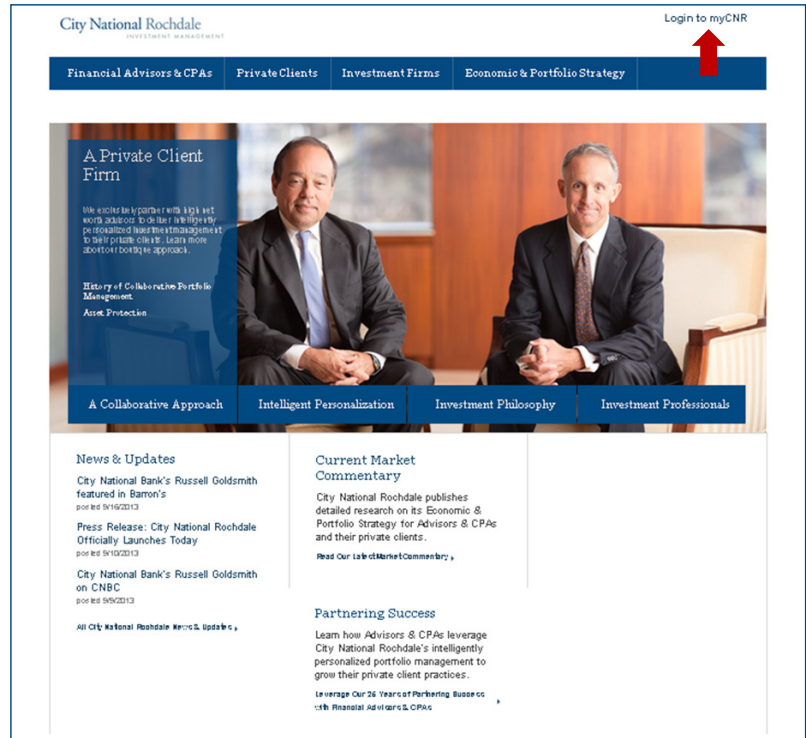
City National Rochdale
INVESTMENT MANAGEMENT

Login to myCNR

Financial Advisors & CPAs | Private Clients | Investment Firms | Economic & Portfolio Strategy

A Private Client Firm

We exclusively partner with high net worth advisors to deliver intelligently personalized investment management to their private clients. Learn more about our boutique approach.

History of Collaborative Portfolio Management

Asset Protection

A Collaborative Approach | Intelligent Personalization | Investment Philosophy | Investment Professionals

News & Updates

City National Bank's Russell Goldsmith featured in Barron's
posted 9/16/2013

Press Release: City National Rochdale Officially Launches Today
posted 9/10/2013

City National Bank's Russell Goldsmith on CNBC
posted 9/5/2013

All City National Rochdale News & Updates

Current Market Commentary

City National Rochdale publishes detailed research on its Economic & Portfolio Strategy for Advisors & CPAs and their private clients.

Read Our Latest Market Commentary

Partnering Success

Learn how Advisors & CPAs leverage City National Rochdale's intelligently personalized portfolio management to grow their private client practices.

Leverage Our 26 Years of Partnering Success with Financial Advisors & CPAs